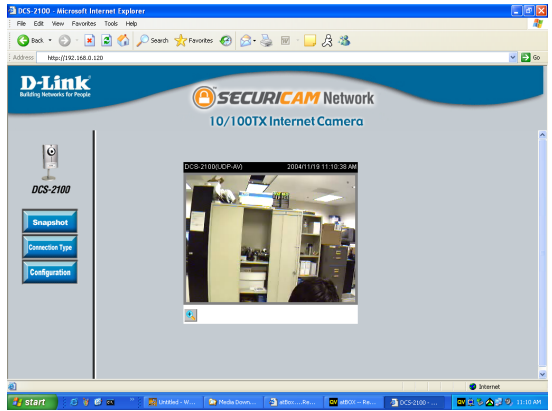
DCS-2100 - Microsoft Internet Explorer

File Edit View Favorites Tools Help

Back Search Favorites

Address http://192.168.0.120 Go

D-Link
Building Networks for People

SECURICAM Network
10/100TX Internet Camera

DCS-2100

Snapshot
Connection Type
Configuration

DCS-2100(UDP-AV) 2004/11/19 11:10:38 AM

Internet

start Untitled - W... Media Down... allBox.... Re... allBOX -- Re... DCS-2100 - ... 11:10 AM